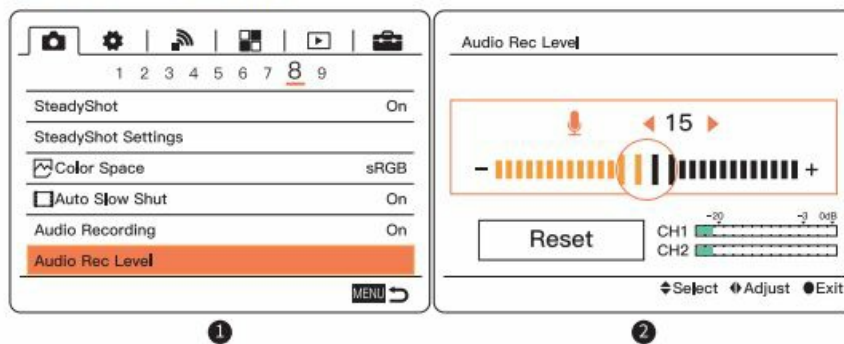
1 2 3 4 5 6 7 8 9

SteadyShot On

SteadyShot Settings

Color Space sRGB

Auto Slow Shut On

Audio Recording On

Audio Rec Level

MENU

❶

Audio Rec Level

15

–

+

Reset

-20 -3 0dB

CH1

CH2

Select Adjust Exit

❷